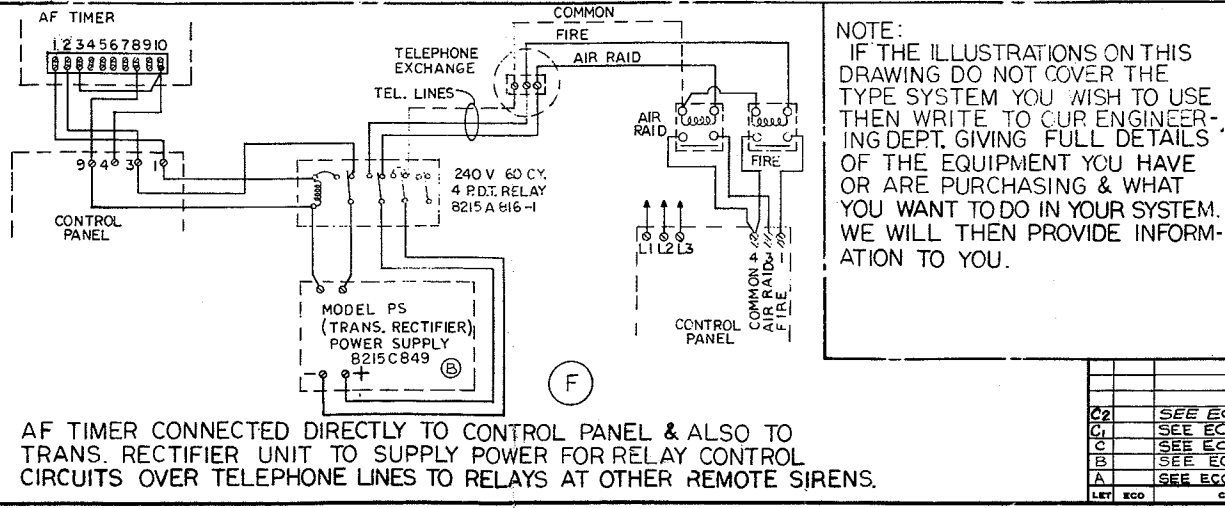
AF TIMER

1 2 3 4 5 6 7 8 9 10

TELEPHONE EXCHANGE

TEL. LINES

COMMON

FIRE

AIR RAID

AIR RAID

FIRE

9 4 3 1

CONTROL PANEL

240 V 60 CY. 4 P.D.T. RELAY 8215 A 816 -1

L1 L2 L3

COMMON 4 AIR RAID 3 FIRE 2

CONTROL PANEL

MODEL PS (TRANS. RECTIFIER) POWER SUPPLY 8215C849

B

− +

F

NOTE:
IF THE ILLUSTRATIONS ON THIS DRAWING DO NOT COVER THE TYPE SYSTEM YOU WISH TO USE THEN WRITE TO OUR ENGINEERING DEPT. GIVING FULL DETAILS OF THE EQUIPMENT YOU HAVE OR ARE PURCHASING & WHAT YOU WANT TO DO IN YOUR SYSTEM. WE WILL THEN PROVIDE INFORMATION TO YOU.

AF TIMER CONNECTED DIRECTLY TO CONTROL PANEL & ALSO TO TRANS. RECTIFIER UNIT TO SUPPLY POWER FOR RELAY CONTROL CIRCUITS OVER TELEPHONE LINES TO RELAYS AT OTHER REMOTE SIRENS.

| | | |
|---|---|---|
| C2 | | SEE EC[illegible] |
| C1 | | SEE EC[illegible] |
| C | | SEE EC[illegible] |
| B | | SEE EC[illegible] |
| A | | SEE EC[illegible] |
| LET | ECO | C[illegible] |